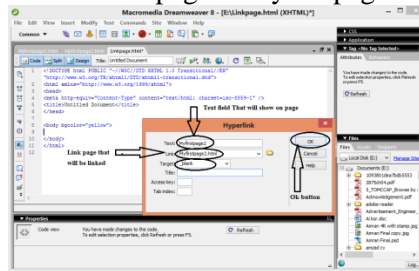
Macromedia Dreamweaver 8 - [E:\linkpage.html (XHTML)*]

File Edit View Insert Modify Text Commands Site Window Help

Common

linkpage.html*

Code Split Design Title: Untitled Document

1 <!DOCTYPE html PUBLIC "-//W3C//DTD XHTML 1.0 Transitional//EN"
"http://www.w3.org/TR/xhtml1/DTD/xhtml1-transitional.dtd">
2 <html xmlns="http://www.w3.org/1999/xhtml">
3 <head>
4 <meta http-equiv="Content-Type" content="text/html; charset=iso-8859-1" />
5 <title>Untitled Document</title>
6 </head>
7
8 <body bgcolor="yellow">
9
10 </body>
11 </html>
12

Text field That will show on page

Hyperlink

Text: Myfirstpage2

Link: Myfirstpage2.html

Target: _blank

Title:

Access key:

Tab index:

OK

Cancel

Help

Link page that will be linked

Ok button

Properties

Code view

You have made changes to the code. To edit selection properties, click Refresh or press F5.

Refresh

CSS

Application

Tag <No Tag Selected>

Attributes Behaviors

You have made changes to the code. To edit selection properties, click Refresh or press F5.

Refresh

Files

Files Assets Snippets

Local Disk (E:) Manage Sites

Documents (E:)

Acknowledgement.pdf

adobe reader

Advertisement_Engineer_

AI.doc

Amran Final copy.jpg

Amran Final.psd